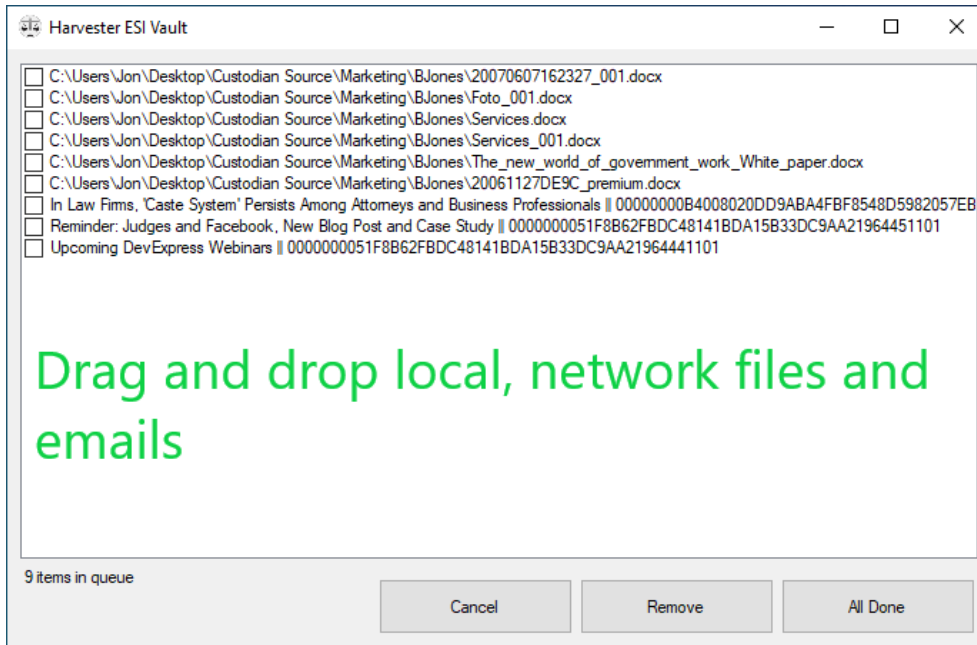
Harvester ESI Vault

C:\Users\Jon\Desktop\Custodian Source\Marketing\BJones\20070607162327_001.docx
C:\Users\Jon\Desktop\Custodian Source\Marketing\BJones\Foto_001.docx
C:\Users\Jon\Desktop\Custodian Source\Marketing\BJones\Services.docx
C:\Users\Jon\Desktop\Custodian Source\Marketing\BJones\Services_001.docx
C:\Users\Jon\Desktop\Custodian Source\Marketing\BJones\The_new_world_of_government_work_White_paper.docx
C:\Users\Jon\Desktop\Custodian Source\Marketing\BJones\20061127DE9C_premium.docx
In Law Firms, 'Caste System' Persists Among Attorneys and Business Professionals || 00000000B4008020DD9ABA4FBF8548D5982057EB
Reminder: Judges and Facebook, New Blog Post and Case Study || 0000000051F8B62FBDC48141BDA15B33DC9AA21964451101
Upcoming DevExpress Webinars || 0000000051F8B62FBDC48141BDA15B33DC9AA21964441101

Drag and drop local, network files and emails

9 items in queue

Cancel

Remove

All Done